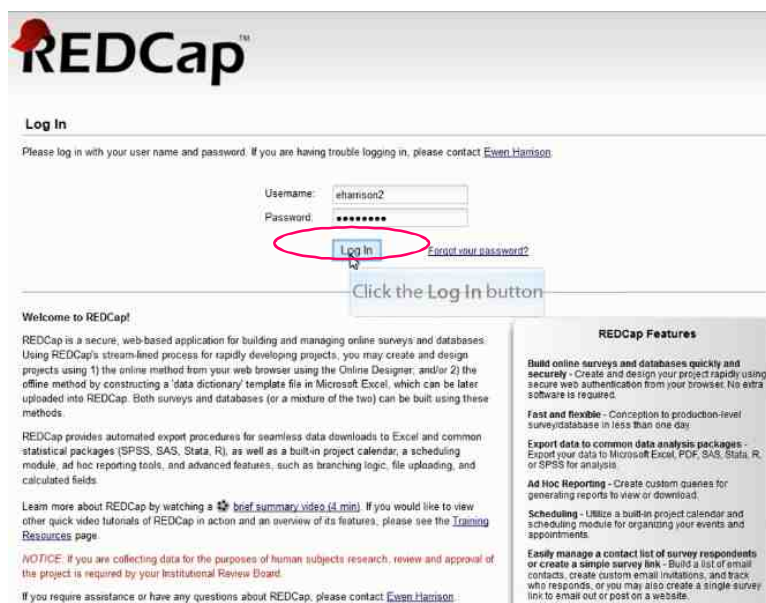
REDCap™

Log In

Please log in with your user name and password. If you are having trouble logging in, please contact Ewen Harrison.

Username: eharrison2
Password: ●●●●●●●●●

Log In
Forgot your password?

Click the Log In button

Welcome to REDCap!

REDCap is a secure, web-based application for building and managing online surveys and databases. Using REDCap's stream-lined process for rapidly developing projects, you may create and design projects using 1) the online method from your web browser using the Online Designer; and/or 2) the offline method by constructing a 'data dictionary' template file in Microsoft Excel, which can be later uploaded into REDCap. Both surveys and databases (or a mixture of the two) can be built using these methods.

REDCap provides automated export procedures for seamless data downloads to Excel and common statistical packages (SPSS, SAS, Stata, R), as well as a built-in project calendar, a scheduling module, ad hoc reporting tools, and advanced features, such as branching logic, file uploading, and calculated fields.

Learn more about REDCap by watching a brief summary video (4 min). If you would like to view other quick video tutorials of REDCap in action and an overview of its features, please see the Training Resources page.

NOTICE: If you are collecting data for the purposes of human subjects research, review and approval of the project is required by your Institutional Review Board.

If you require assistance or have any questions about REDCap, please contact Ewen Harrison.

REDCap Features

Build online surveys and databases quickly and securely - Create and design your project rapidly using secure web authentication from your browser. No extra software is required.

Fast and flexible - Conception to production-level survey/database in less than one day.

Export data to common data analysis packages - Export your data to Microsoft Excel, PDF, SAS, Stata, R, or SPSS for analysis.

Ad Hoc Reporting - Create custom queries for generating reports to view or download.

Scheduling - Utilize a built-in project calendar and scheduling module for organizing your events and appointments.

Easily manage a contact list of survey respondents or create a simple survey link - Build a list of email contacts, create custom email invitations, and track who responds, or you may also create a single survey link to email out or post on a website.